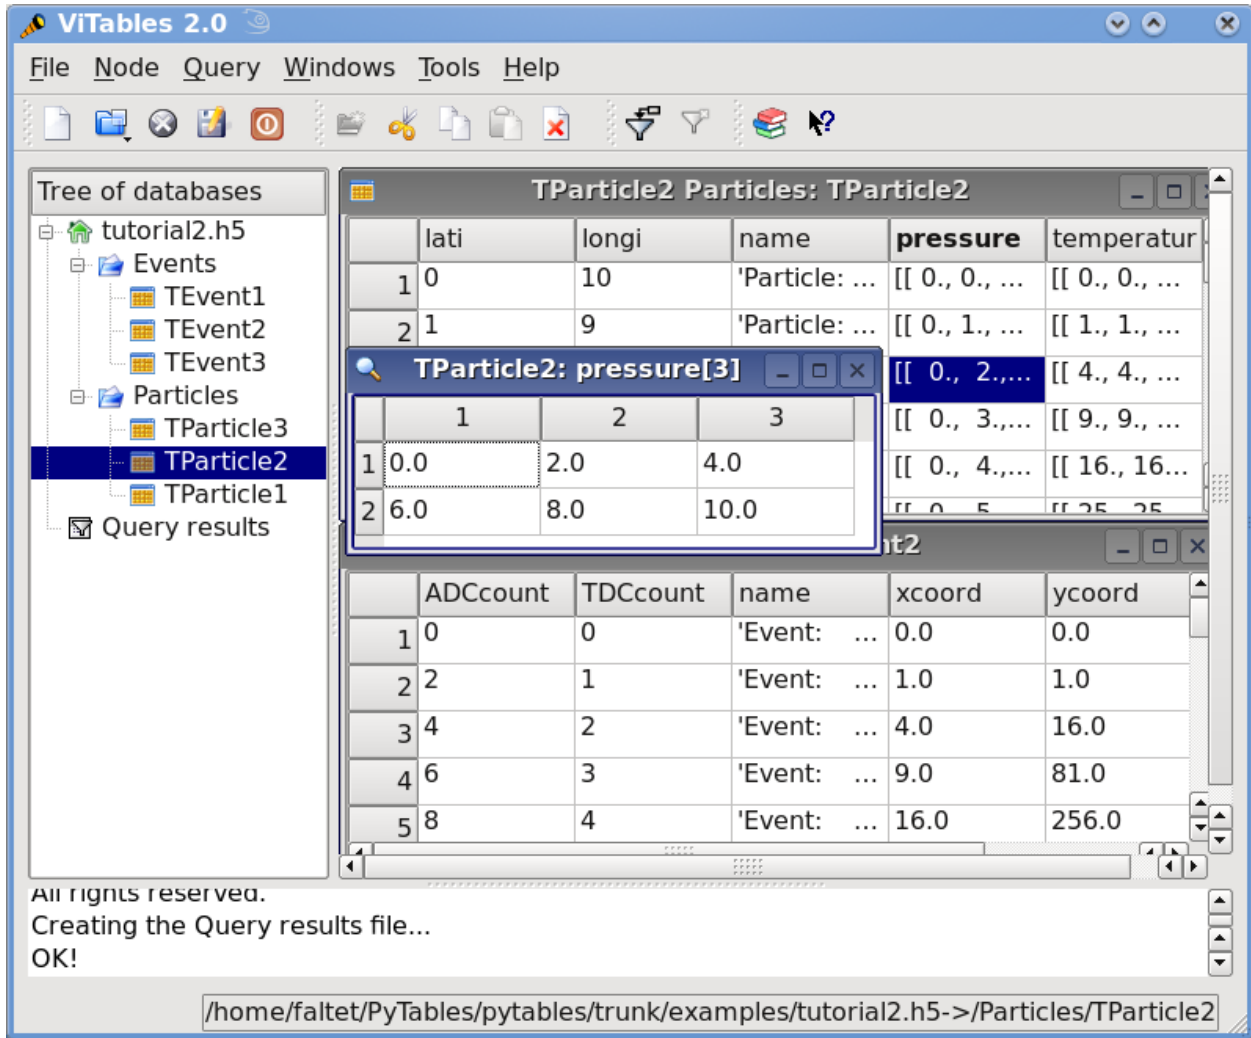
ViTables 2.0

File Node Query Windows Tools Help

Tree of databases
tutorial2.h5
Events
TEvent1
TEvent2
TEvent3
Particles
TParticle3
TParticle2
TParticle1
Query results

TParticle2 Particles: TParticle2

| | lati | longi | name | pressure | temperatur |
|---|---|---|---|---|---|
| 1 | 0 | 10 | 'Particle: ... | [[ 0., 0., ... | [[ 0., 0., ... |
| 2 | 1 | 9 | 'Particle: ... | [[ 0., 1., ... | [[ 1., 1., ... |
| | | | | [[ 0., 2.,... | [[ 4., 4., ... |
| | | | | [[ 0., 3.,... | [[ 9., 9., ... |
| | | | | [[ 0., 4.,... | [[ 16., 16... |

TParticle2: pressure[3]

| | 1 | 2 | 3 |
|---|---|---|---|
| 1 | 0.0 | 2.0 | 4.0 |
| 2 | 6.0 | 8.0 | 10.0 |

nt2

| | ADCcount | TDCcount | name | xcoord | ycoord |
|---|---|---|---|---|---|
| 1 | 0 | 0 | 'Event: ... | 0.0 | 0.0 |
| 2 | 2 | 1 | 'Event: ... | 1.0 | 1.0 |
| 3 | 4 | 2 | 'Event: ... | 4.0 | 16.0 |
| 4 | 6 | 3 | 'Event: ... | 9.0 | 81.0 |
| 5 | 8 | 4 | 'Event: ... | 16.0 | 256.0 |

All rights reserved.
Creating the Query results file...
OK!

/home/faltet/PyTables/pytables/trunk/examples/tutorial2.h5->/Particles/TParticle2